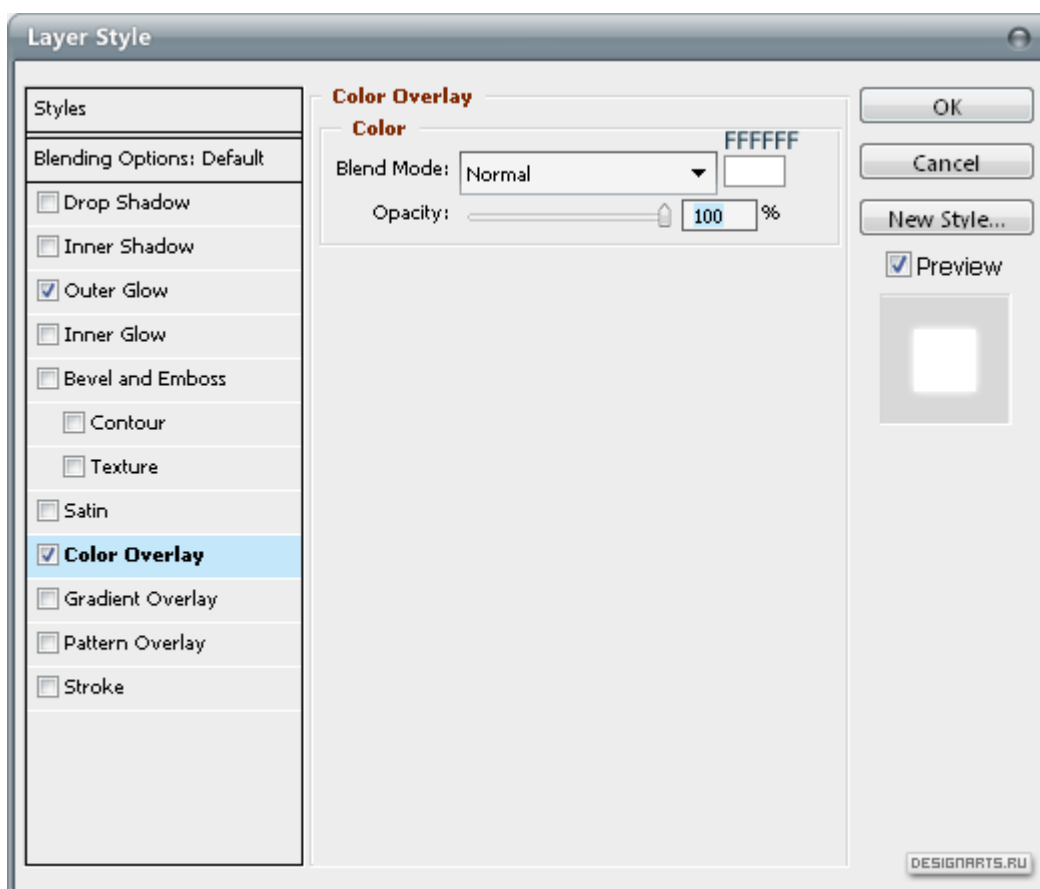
Layer Style

Styles
Blending Options: Default
Drop Shadow
Inner Shadow
Outer Glow
Inner Glow
Bevel and Emboss
Contour
Texture
Satin
Color Overlay
Gradient Overlay
Pattern Overlay
Stroke

Color Overlay
Color
FFFFFF
Blend Mode: Normal
Opacity: 100 %

OK
Cancel
New Style...
Preview

DESIGNARTS.RU